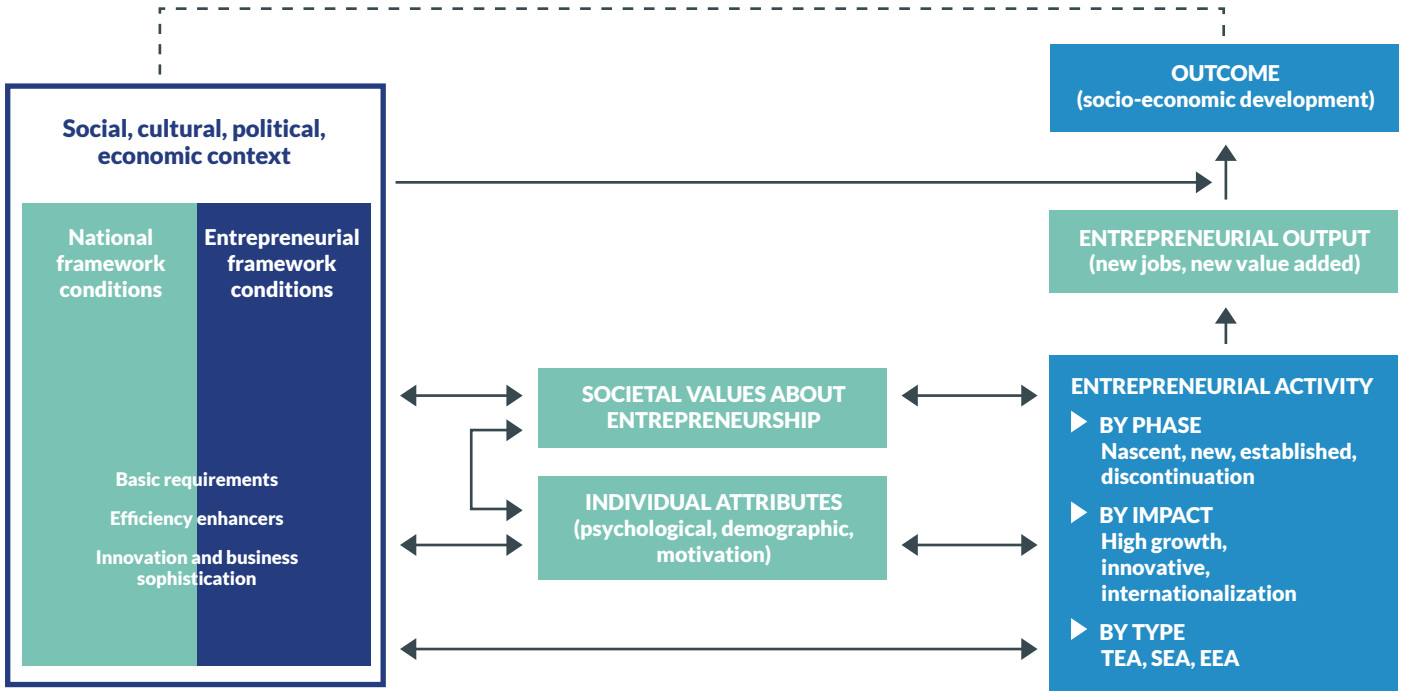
Social, cultural, political, economic context

National framework conditions

Entrepreneurial framework conditions

Basic requirements

Efficiency enhancers

Innovation and business sophistication

OUTCOME
(socio-economic development)

ENTREPRENEURIAL OUTPUT
(new jobs, new value added)

SOCIETAL VALUES ABOUT ENTREPRENEURSHIP

INDIVIDUAL ATTRIBUTES
(psychological, demographic, motivation)

ENTREPRENEURIAL ACTIVITY

BY PHASE
Nascent, new, established, discontinuation

BY IMPACT
High growth, innovative, internationalization

BY TYPE
TEA, SEA, EEA